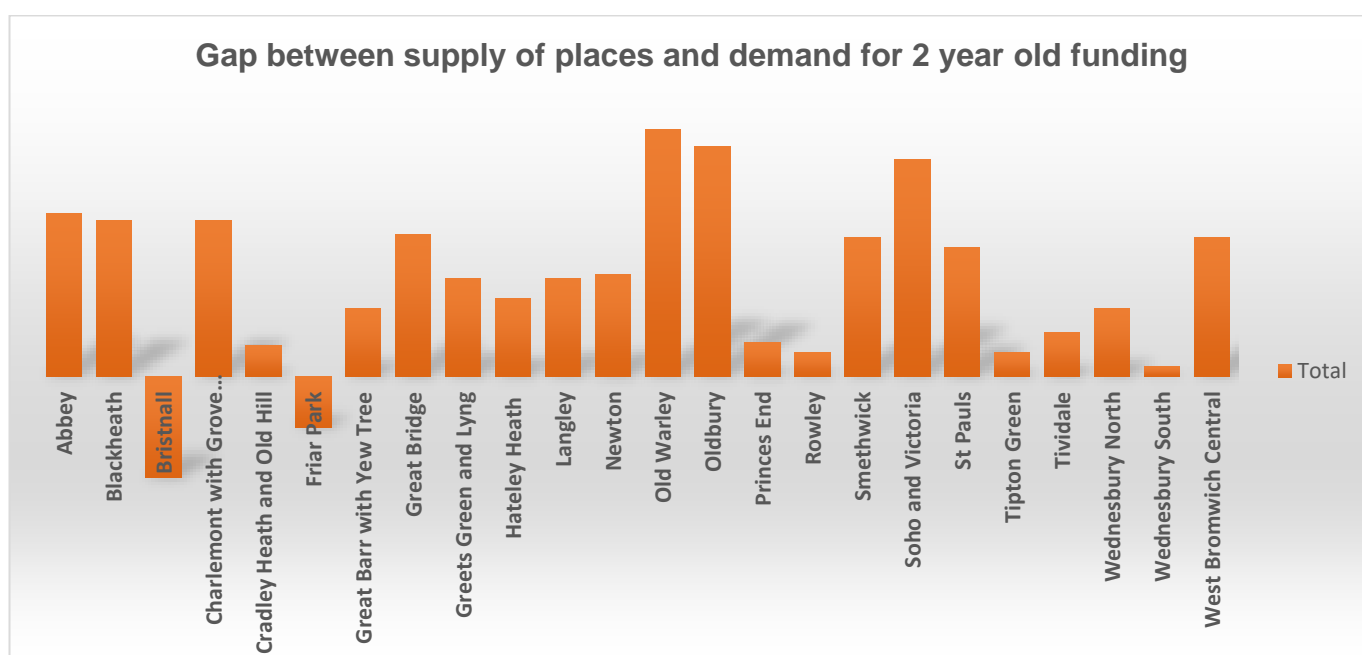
Gap between supply of places and demand for 2 year old funding

Abbey
Blackheath
Bristnall
Charlemont with Grove...
Cradley Heath and Old Hill
Friar Park
Great Barr with Yew Tree
Great Bridge
Greets Green and Lyng
Hateley Heath
Langley
Newton
Old Warley
Oldbury
Princes End
Rowley
Smethwick
Soho and Victoria
St Pauls
Tipton Green
Tividale
Wednesbury North
Wednesbury South
West Bromwich Central

Total